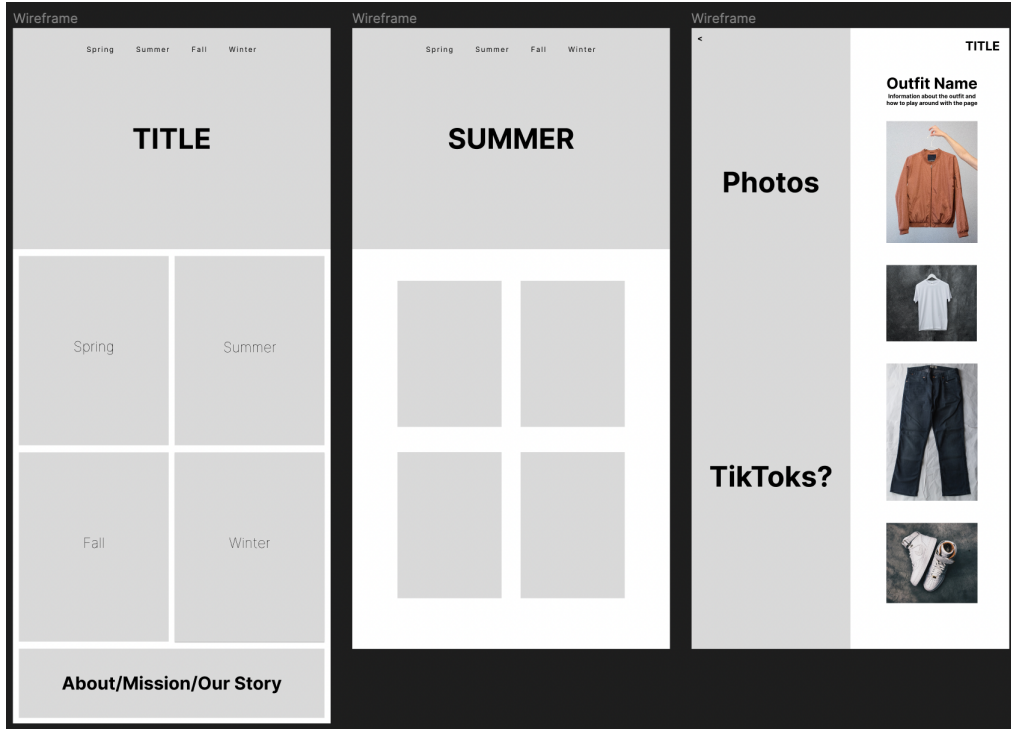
Wireframe

Spring Summer Fall Winter

TITLE

Spring

Summer

Fall

Winter

About/Mission/Our Story

Wireframe

Spring Summer Fall Winter

SUMMER

Wireframe

<

Photos

TikToks?

TITLE

Outfit Name

Information about the outfit and how to play around with the page